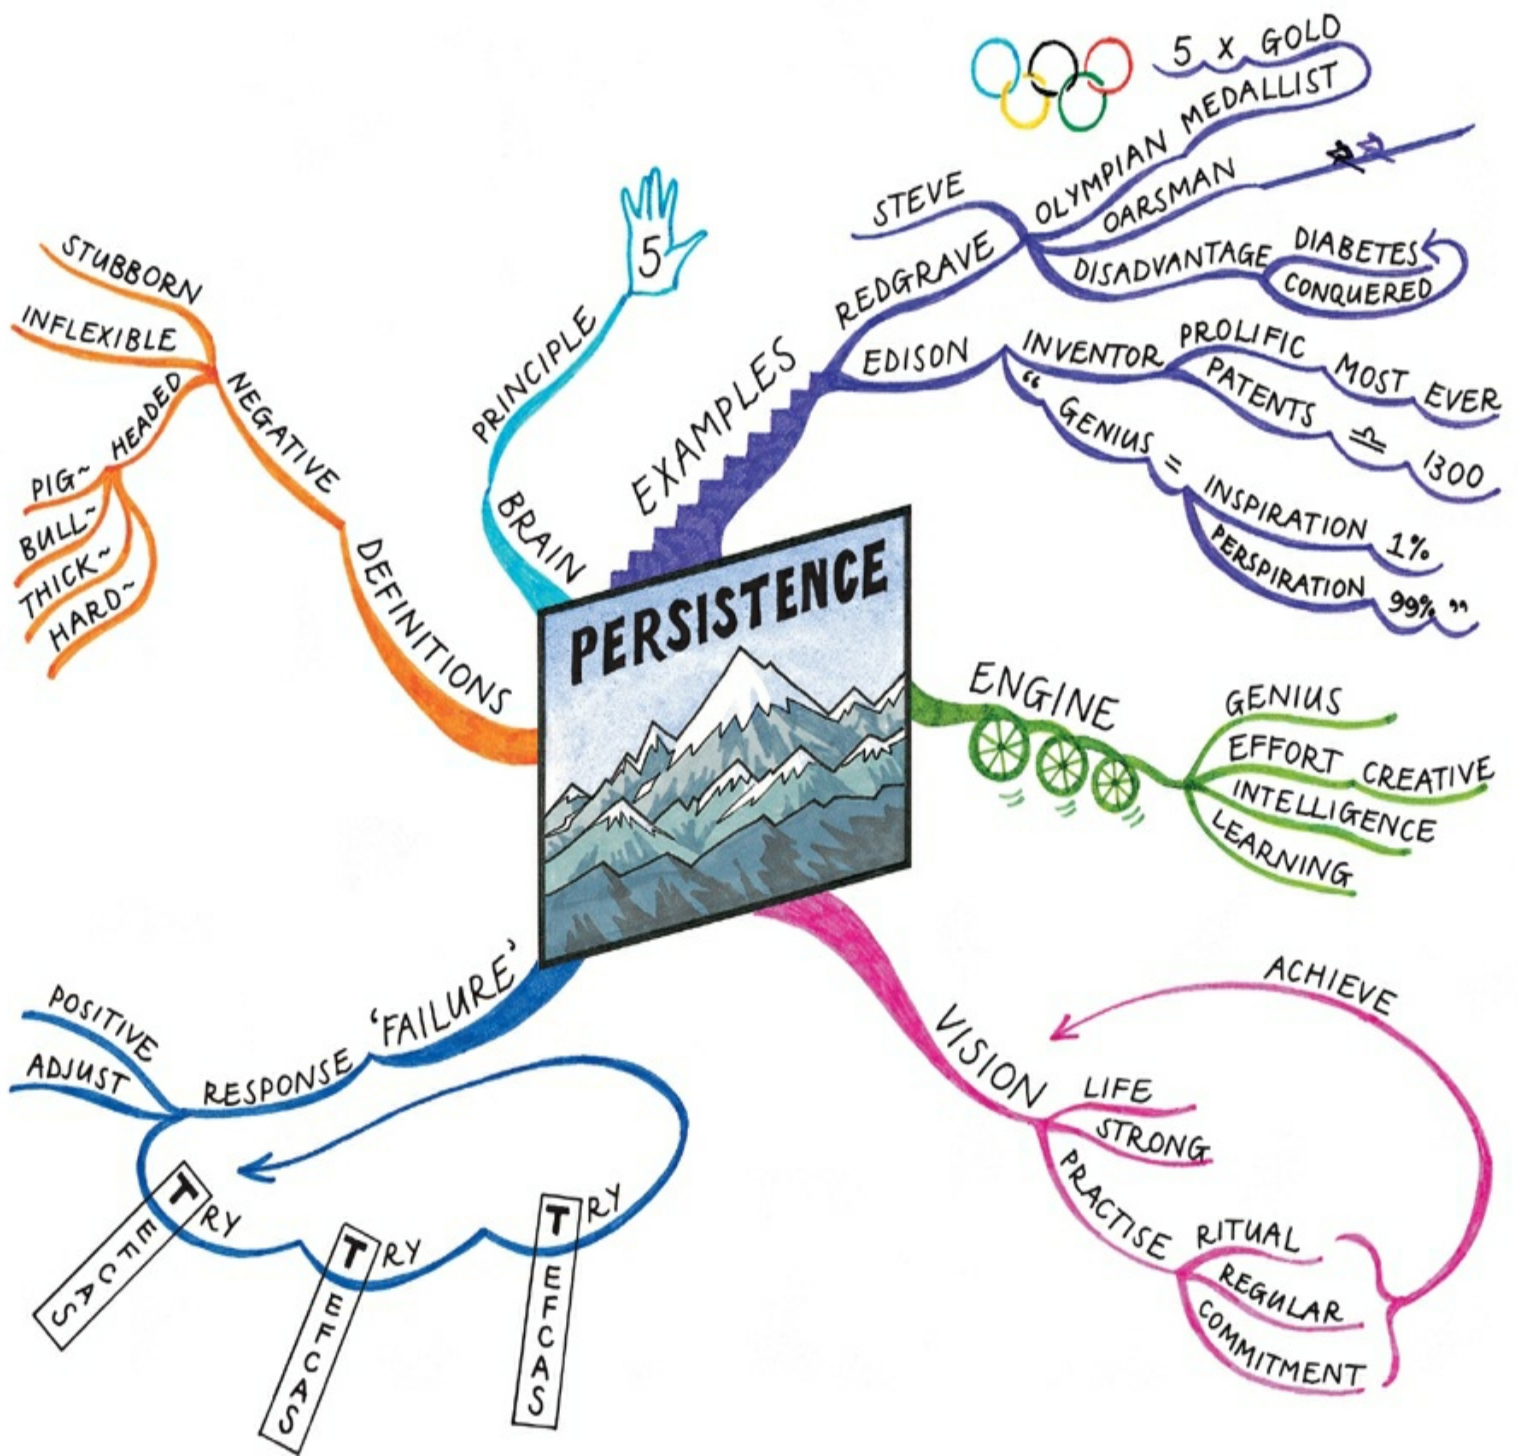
PERSISTENCE

DEFINITIONS
NEGATIVE
STUBBORN
INFLEXIBLE
HEADED
PIG~
BULL~
THICK~
HARD~

BRAIN
PRINCIPLE
5

EXAMPLES
STEVE
REDGRAVE
OLYMPIAN MEDALLIST
5 X GOLD
OARSMAN
DISADVANTAGE
DIABETES
CONQUERED
EDISON
INVENTOR
PROLIFIC
MOST EVER
PATENTS
$\doteq$ 1300
" GENIUS = INSPIRATION 1%
PERSPIRATION 99% "

ENGINE
GENIUS
EFFORT
CREATIVE
INTELLIGENCE
LEARNING

VISION
LIFE
STRONG
PRACTISE
RITUAL
REGULAR
COMMITMENT
ACHIEVE

'FAILURE'
RESPONSE
POSITIVE
ADJUST
TRY
TEFCAS
TRY
TEFCAS
TRY
TEFCAS